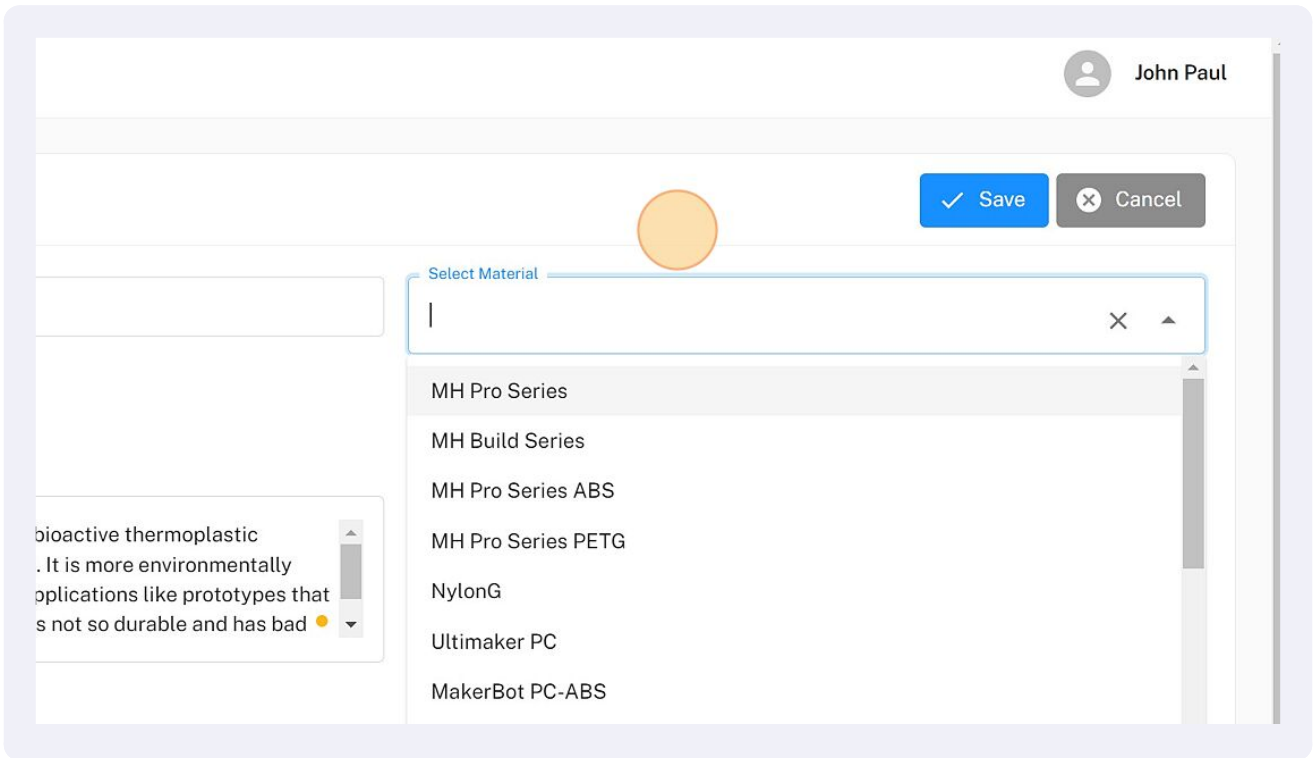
John Paul

Save

Cancel

bioactive thermoplastic
. It is more environmentally
pplications like prototypes that
s not so durable and has bad

Select Material

MH Pro Series
MH Build Series
MH Pro Series ABS
MH Pro Series PETG
NylonG
Ultimaker PC
MakerBot PC-ABS